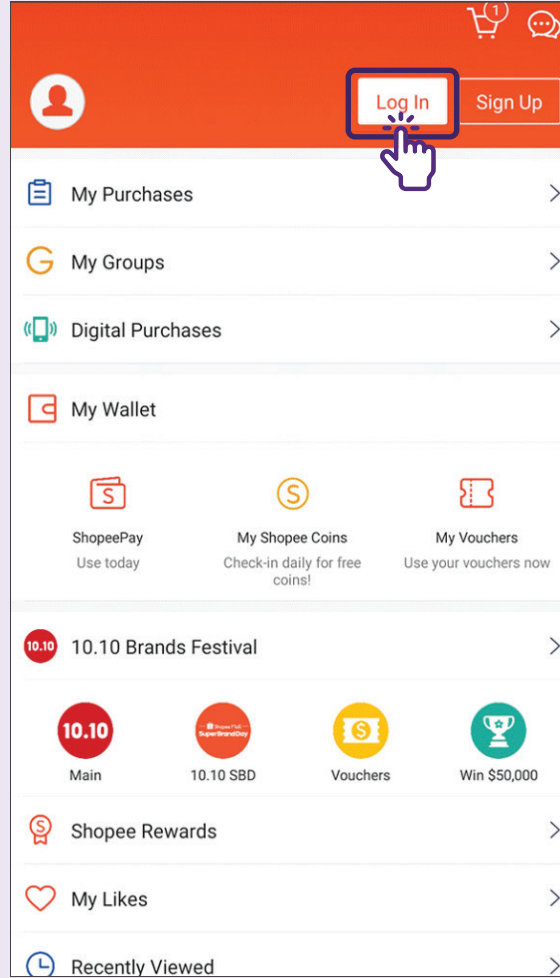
1

Log In

Sign Up

My Purchases

My Groups

Digital Purchases

My Wallet

ShopeePay
Use today

My Shopee Coins
Check-in daily for free coins!

My Vouchers
Use your vouchers now

10.10

10.10 Brands Festival

10.10
Main

10.10 SBD

Vouchers

Win $50,000

Shopee Rewards

My Likes

Recently Viewed